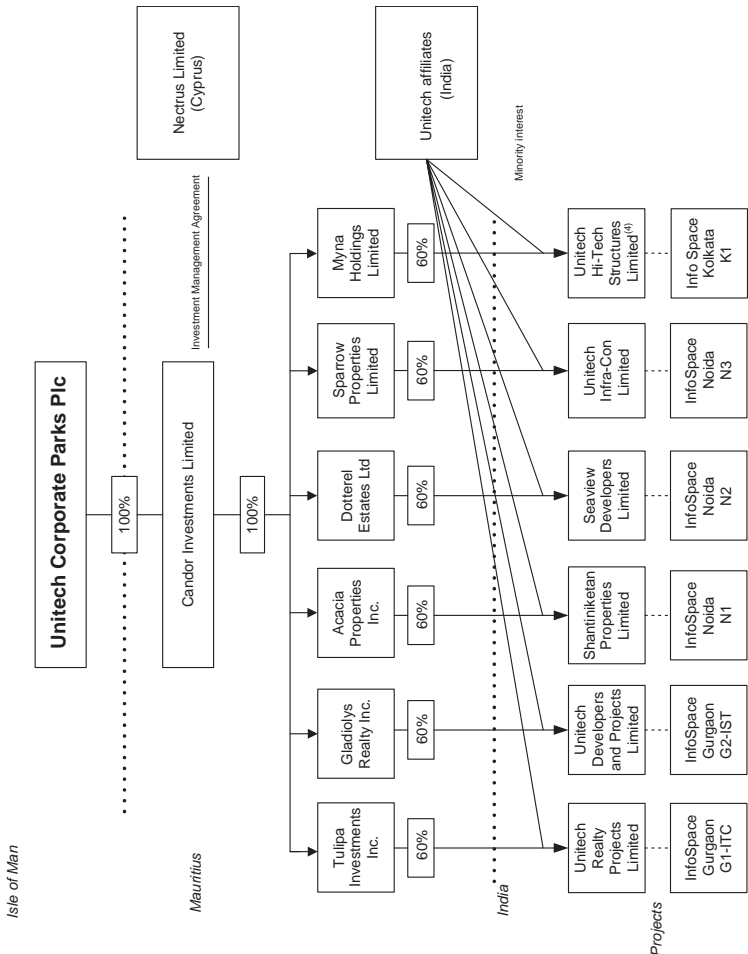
Isle of Man

Unitech Corporate Parks Plc

Nectrus Limited (Cyprus)

Unitech affiliates (India)

100%

Mauritius

Candor Investments Limited

Investment Management Agreement

Minority interest

100%

Tulipa Investments Inc.

Gladiolys Realty Inc.

Acacia Properties Inc.

Dotterel Estates Ltd

Sparrow Properties Limited

Myna Holdings Limited

60%

60%

60%

60%

60%

60%

India

Unitech Realty Projects Limited

Unitech Developers and Projects Limited

Shantiniketan Properties Limited

Seaview Developers Limited

Unitech Infra-Con Limited

Unitech Hi-Tech Structures Limited$^{(4)}$

Projects

InfoSpace Gurgaon G1-ITC

InfoSpace Gurgaon G2-IST

InfoSpace Noida N1

InfoSpace Noida N2

InfoSpace Noida N3

Info Space Kolkata K1